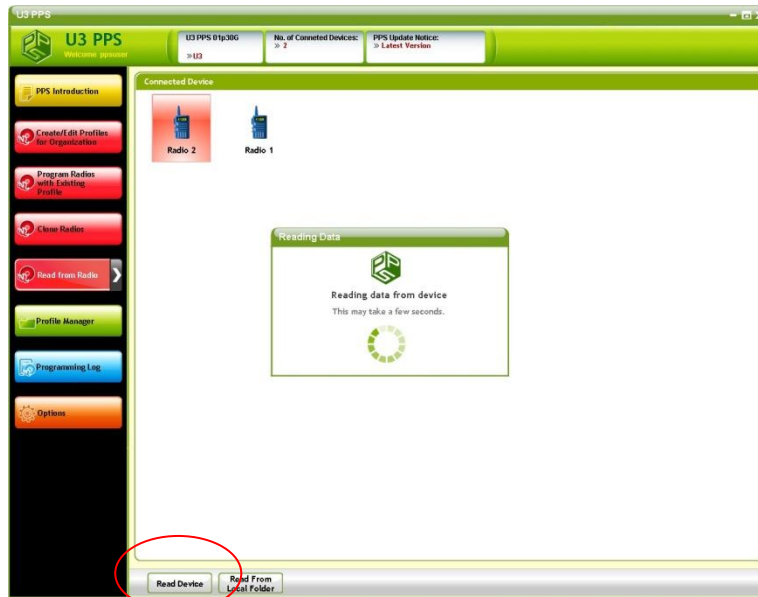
U3 PPS

U3 PPS
Welcome ppsuser

U3 PPS 01p30G
» U3

No. of Conneted Devices:
» 2

PPS Update Notice:
» Latest Version

PPS Introduction

Create/Edit Profiles for Organization

Program Radios with Existing Profile

Clone Radios

Read from Radio

Profile Manager

Programming Log

Options

Connected Device

Radio 2

Radio 1

Reading Data

Reading data from device

This may take a few seconds.

Read Device

Read From Local Folder